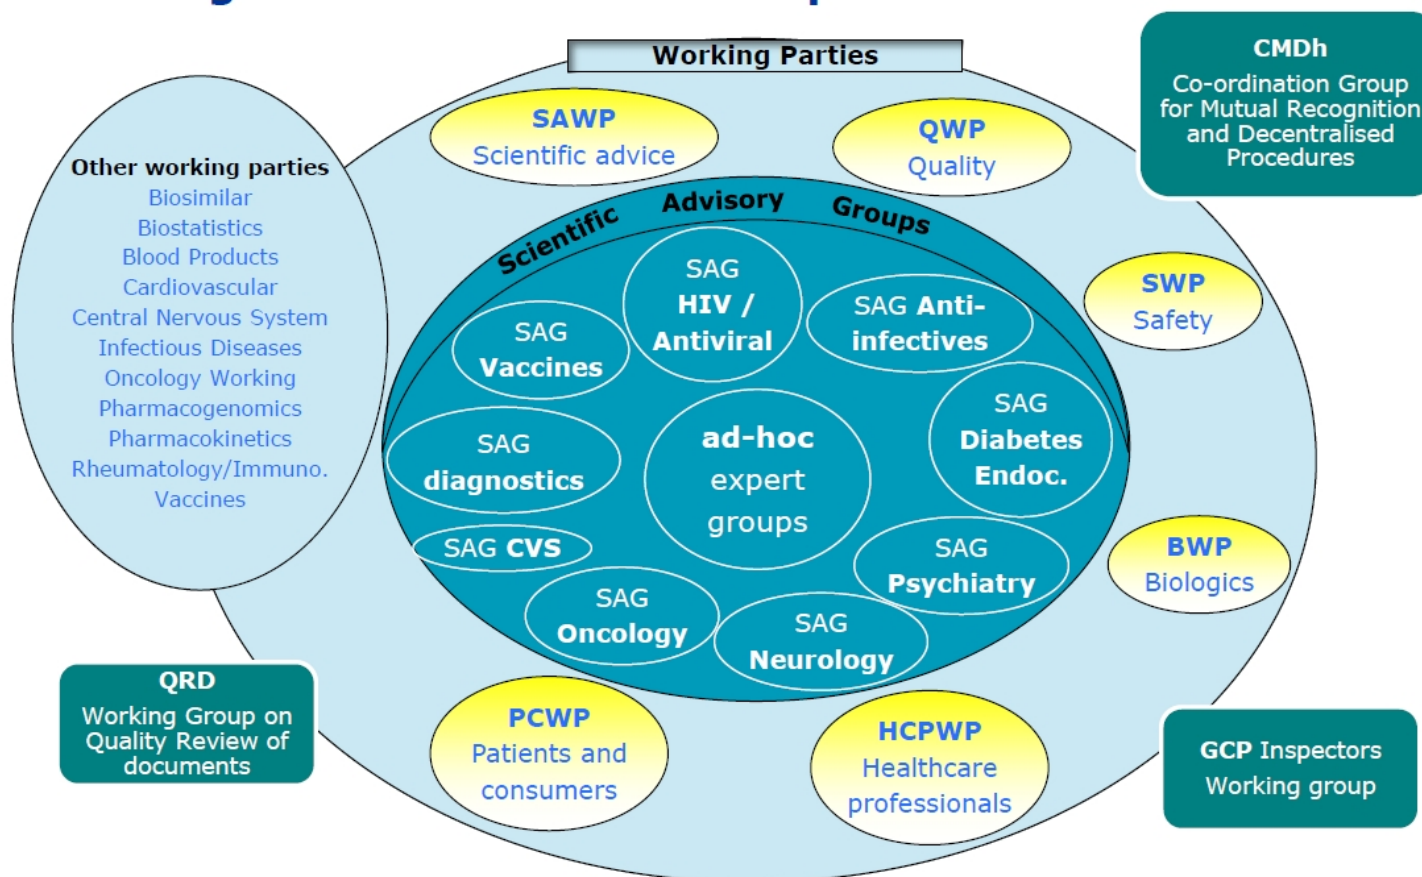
Working Parties

CMDh
Co-ordination Group for Mutual Recognition and Decentralised Procedures

SAWP
Scientific advice

QWP
Quality

Other working parties
Biosimilar
Biostatistics
Blood Products
Cardiovascular
Central Nervous System
Infectious Diseases
Oncology Working
Pharmacogenomics
Pharmacokinetics
Rheumatology/Immuno.
Vaccines

Scientific Advisory Groups

SAG
HIV /
Antiviral

SAG
Vaccines

SAG Anti-
infectives

SWP
Safety

SAG
diagnostics

ad-hoc
expert
groups

SAG
Diabetes
Endoc.

SAG CVS

SAG
Psychiatry

BWP
Biologics

SAG
Oncology

SAG
Neurology

QRD
Working Group on Quality Review of documents

PCWP
Patients and consumers

HCPWP
Healthcare professionals

GCP Inspectors
Working group